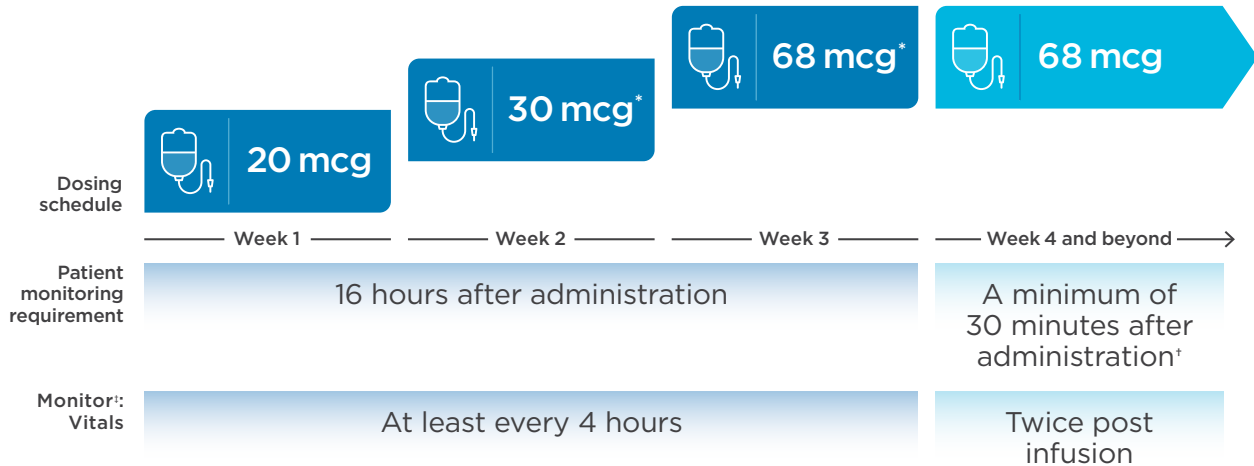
68 mcg*

68 mcg

30 mcg*

20 mcg

Dosing schedule

Week 1

Week 2

Week 3

Week 4 and beyond

Patient monitoring requirement

16 hours after administration

A minimum of 30 minutes after administration†

Monitor‡: Vitals

At least every 4 hours

Twice post infusion